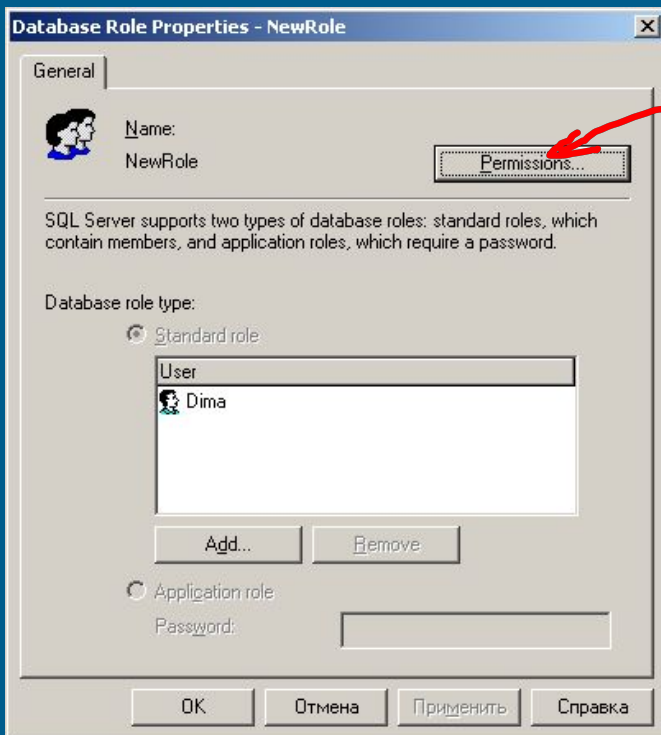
Database Role Properties - NewRole

General

Name:
NewRole

Permissions...

SQL Server supports two types of database roles: standard roles, which contain members, and application roles, which require a password.

Database role type:

Standard role

| User |
|---|
| Dima |

Add...

Remove

Application role

Password:

OK

Отмена

Применить

Справка